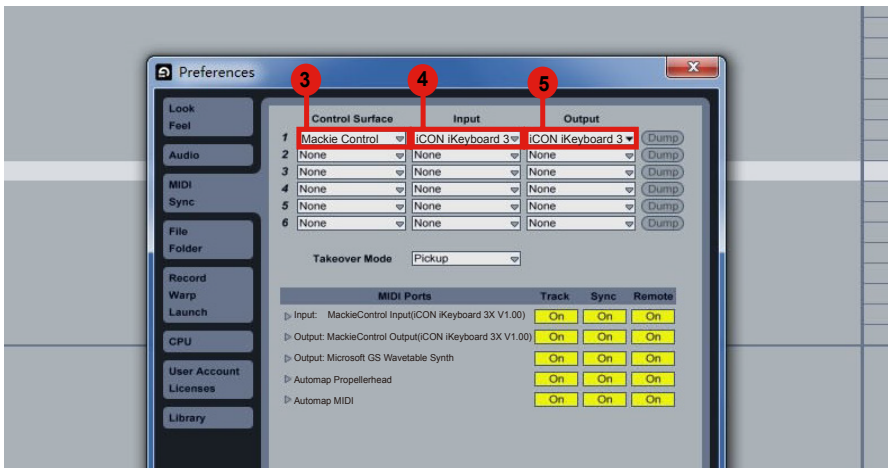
Preferences

Look
Feel

Audio

MIDI
Sync

File
Folder

Record
Warp
Launch

CPU

User Account
Licenses

Library

3 4 5

| | Control Surface | Input | Output | |
|---|---|---|---|---|
| 1 | Mackie Control | iCON iKeyboard 3 | iCON iKeyboard 3 | Dump |
| 2 | None | None | None | Dump |
| 3 | None | None | None | Dump |
| 4 | None | None | None | Dump |
| 5 | None | None | None | Dump |
| 6 | None | None | None | Dump |

Takeover Mode Pickup

| MIDI Ports | Track | Sync | Remote |
|---|---|---|---|
| Input: MackieControl Input(iCON iKeyboard 3X V1.00) | On | On | On |
| Output: MackieControl Output(iCON iKeyboard 3X V1.00) | On | On | On |
| Output: Microsoft GS Wavetable Synth | On | On | On |
| Automap Propellerhead | On | On | On |
| Automap MIDI | On | On | On |